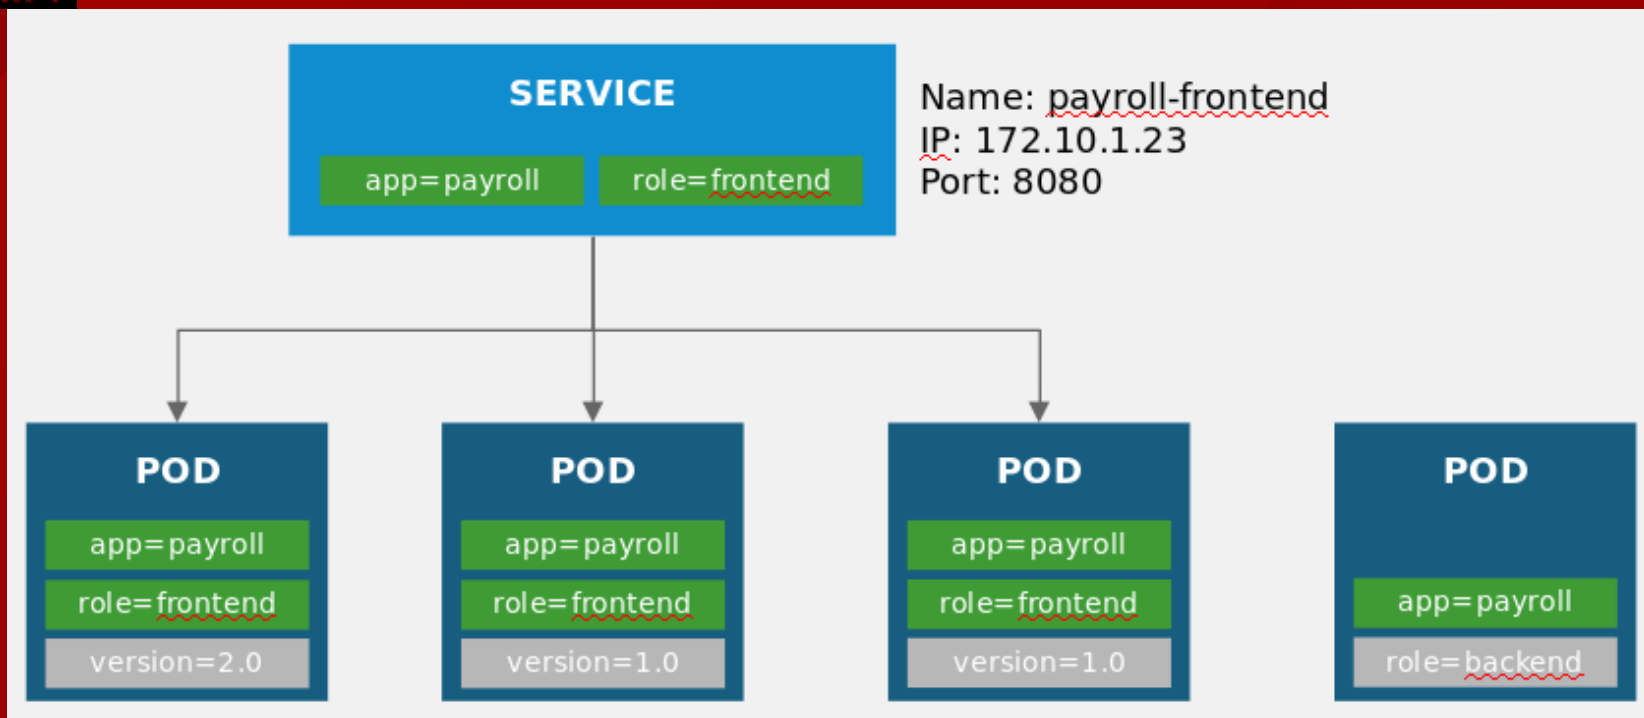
SERVICE

app=payroll

role=frontend

Name: payroll-frontend
IP: 172.10.1.23
Port: 8080

POD

app=payroll

role=frontend

version=2.0

POD

app=payroll

role=frontend

version=1.0

POD

app=payroll

role=frontend

version=1.0

POD

app=payroll

role=backend